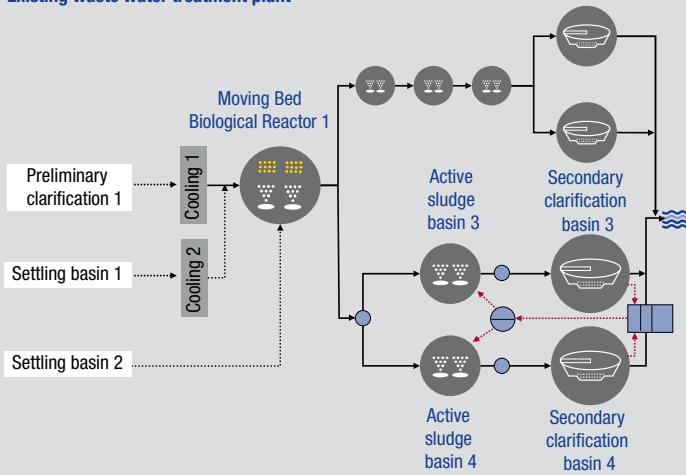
Existing waste water treatment plant

Moving Bed Biological Reactor 1

Preliminary clarification 1

Cooling 1

Settling basin 1

Cooling 2

Settling basin 2

Active sludge basin 3

Secondary clarification basin 3

Active sludge basin 4

Secondary clarification basin 4